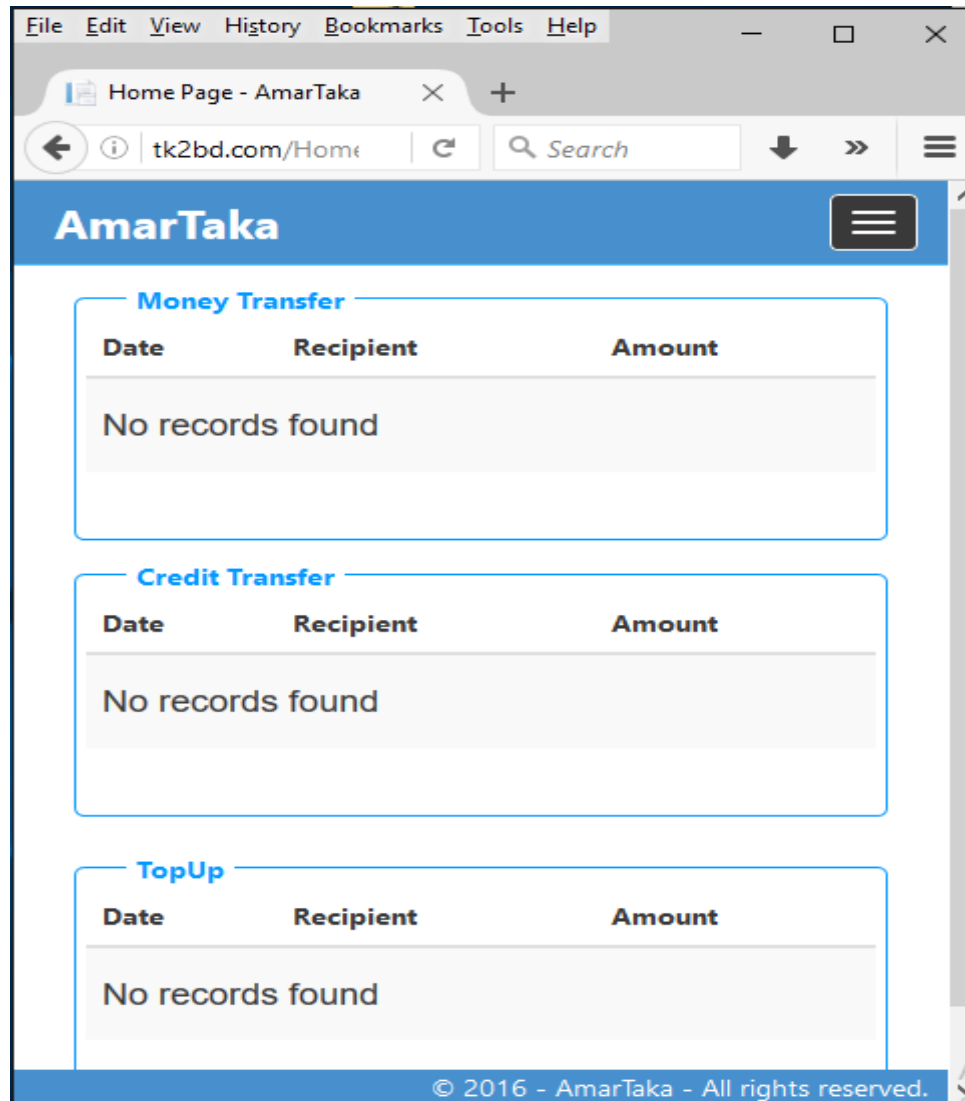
File Edit View History Bookmarks Tools Help

Home Page - AmarTaka

tk2bd.com/Home

Search

AmarTaka

Money Transfer

| Date | Recipient | Amount |
|---|---|---|
| No records found | | |

Credit Transfer

| Date | Recipient | Amount |
|---|---|---|
| No records found | | |

TopUp

| Date | Recipient | Amount |
|---|---|---|
| No records found | | |

© 2016 - AmarTaka - All rights reserved.